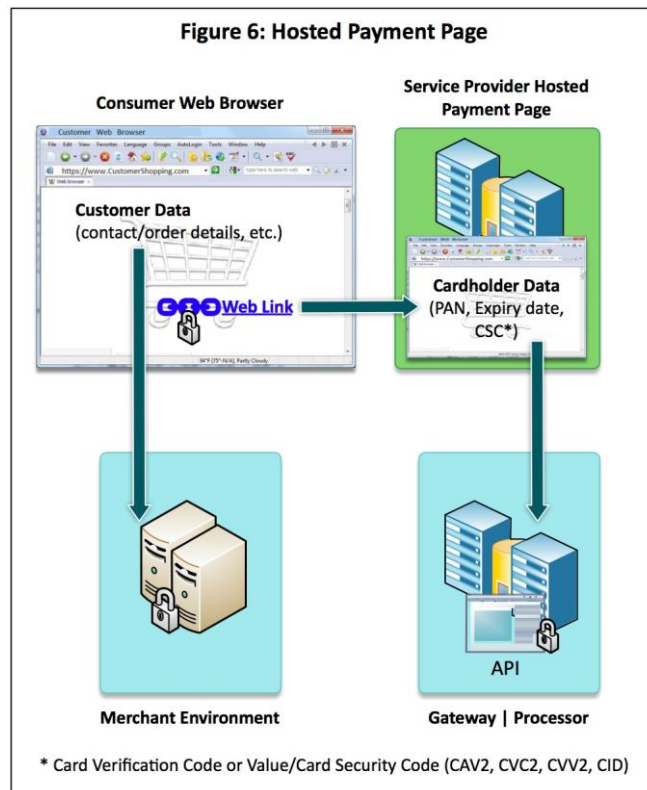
Figure 6: Hosted Payment Page

Consumer Web Browser

Customer Web Browser

File Edit View Favorites Language Groups AutoLogin Tools Window Help

https://www.CustomerShopping.com

Web browser

Customer Data (contact/order details, etc.)

Web Link

84°F (75°-N/A) Partly Cloudy

Service Provider Hosted Payment Page

Cardholder Data (PAN, Expiry date, CSC*)

Merchant Environment

API

Gateway | Processor

* Card Verification Code or Value/Card Security Code (CAV2, CVC2, CVV2, CID)